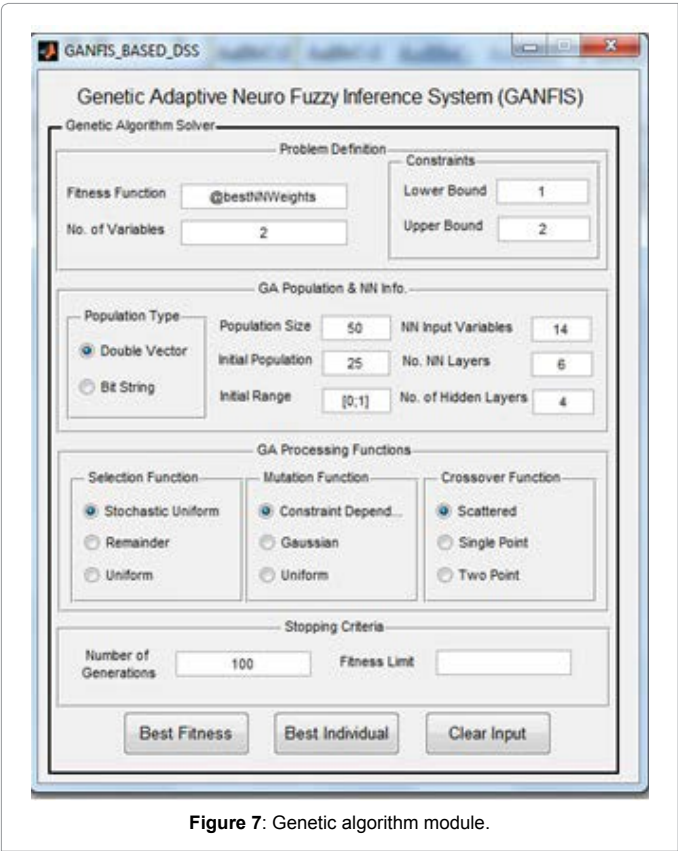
GANFIS_BASED_DSS

Genetic Adaptive Neuro Fuzzy Inference System (GANFIS)

Genetic Algorithm Solver

Problem Definition

Fitness Function @bestNNWeights

No. of Variables 2

Constraints

Lower Bound 1

Upper Bound 2

GA Population & NN Info.

Population Type

Double Vector

Bit String

Population Size 50

Initial Population 25

Initial Range [0;1]

NN Input Variables 14

No. NN Layers 6

No. of Hidden Layers 4

GA Processing Functions

Selection Function

Stochastic Uniform

Remainder

Uniform

Mutation Function

Constraint Depend...

Gaussian

Uniform

Crossover Function

Scattered

Single Point

Two Point

Stopping Criteria

Number of Generations 100

Fitness Limit

Best Fitness

Best Individual

Clear Input

**Figure 7**: Genetic algorithm module.